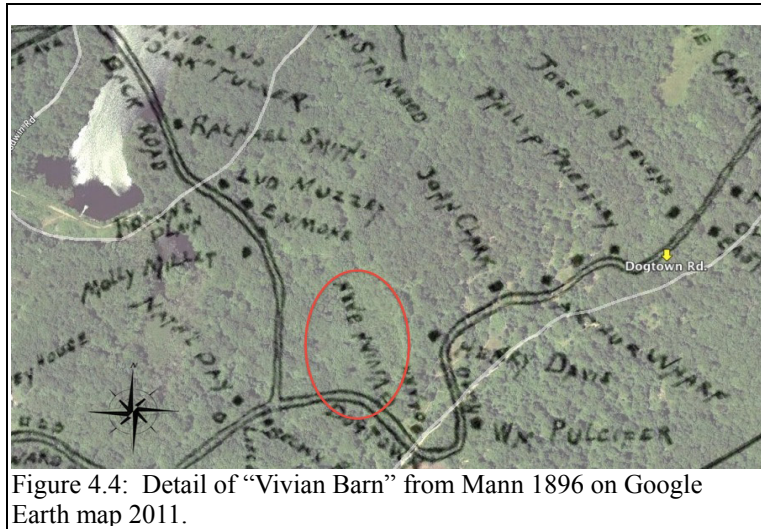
BACK ROAD
RALPHEL SMITH
LUD MUZZEY
E. KIMORE
STANWOOD
JOHN CLARK
PHILIP PRIESTLY
JOSEPH STEVENS
Dogtown Rd.
MOLLY MILLET
NATH'L DAY
HENRY DAVIS
WM PULCIFER
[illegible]
Figure 4.4: Detail of "Vivian Barn" from Mann 1896 on Google Earth map 2011.